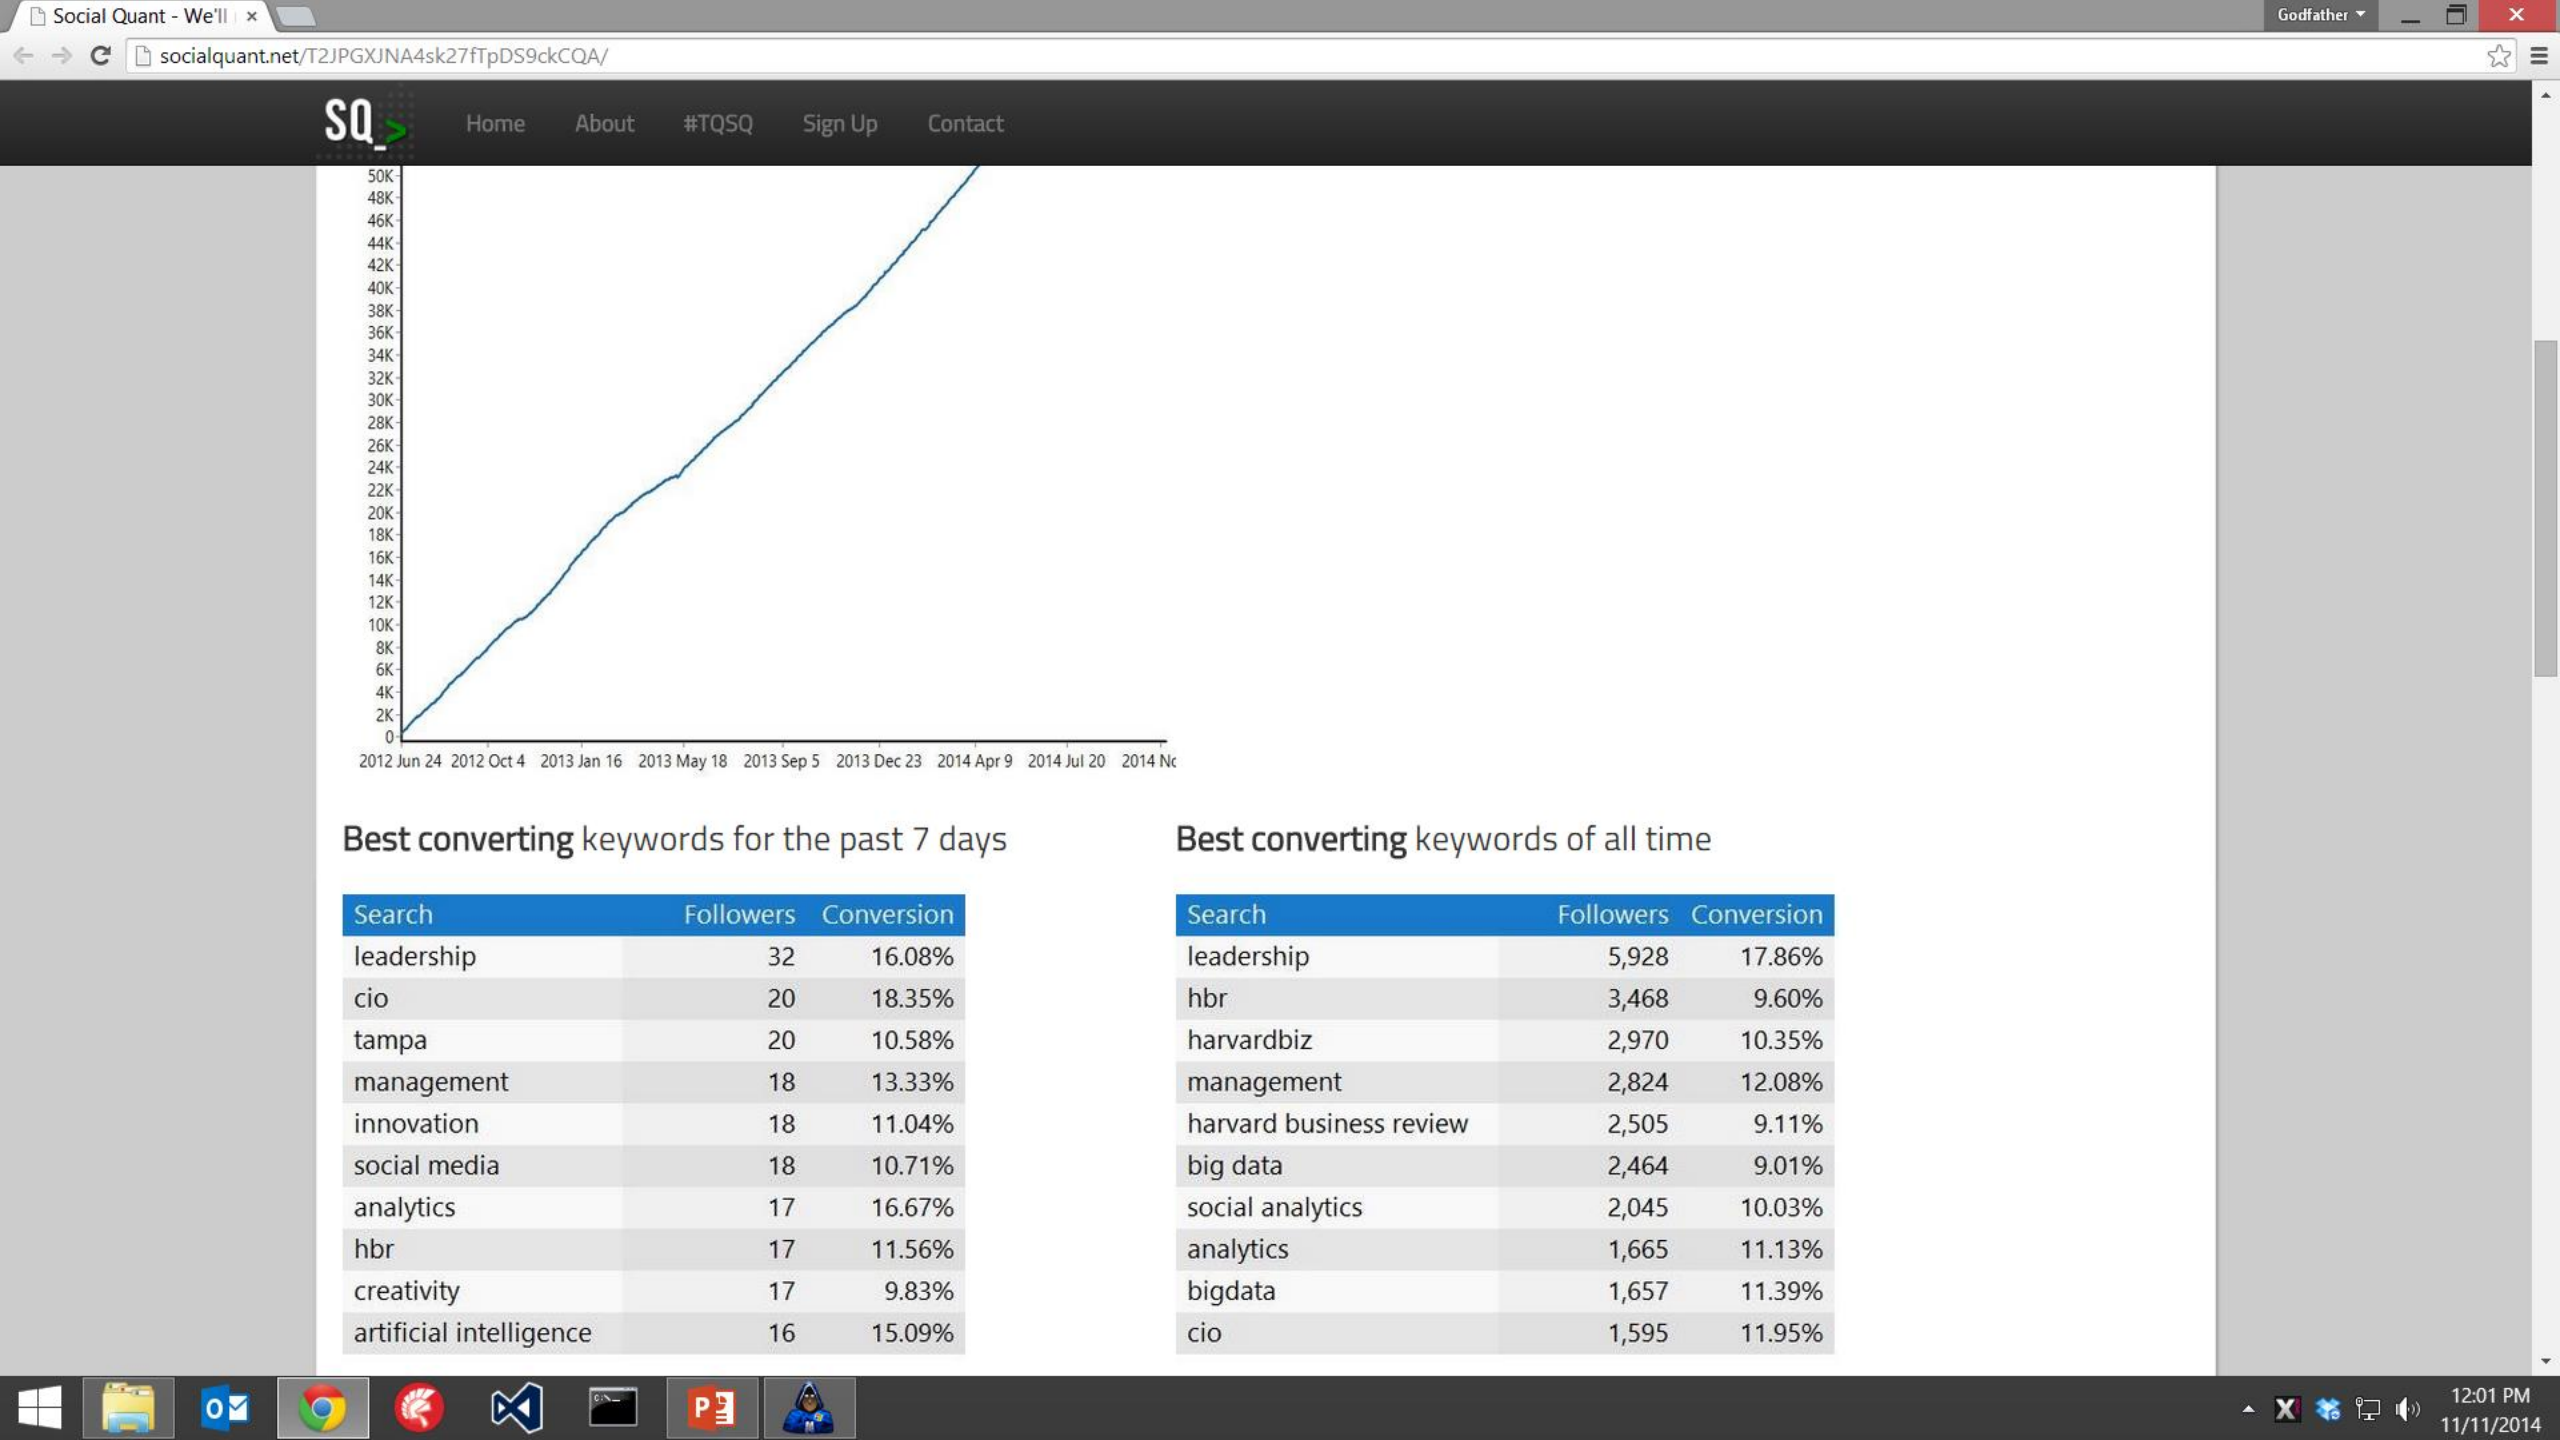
Social Quant - We'll ×

Godfather

socialquant.net/T2JPGXJNA4sk27fTpDS9ckCQA/

SQ

Home About #TQSQ Sign Up Contact

50K
48K
46K
44K
42K
40K
38K
36K
34K
32K
30K
28K
26K
24K
22K
20K
18K
16K
14K
12K
10K
8K
6K
4K
2K
0

2012 Jun 24 2012 Oct 4 2013 Jan 16 2013 May 18 2013 Sep 5 2013 Dec 23 2014 Apr 9 2014 Jul 20 2014 N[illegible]

**Best converting** keywords for the past 7 days

| Search | Followers | Conversion |
|---|---|---|
| leadership | 32 | 16.08% |
| cio | 20 | 18.35% |
| tampa | 20 | 10.58% |
| management | 18 | 13.33% |
| innovation | 18 | 11.04% |
| social media | 18 | 10.71% |
| analytics | 17 | 16.67% |
| hbr | 17 | 11.56% |
| creativity | 17 | 9.83% |
| artificial intelligence | 16 | 15.09% |

**Best converting** keywords of all time

| Search | Followers | Conversion |
|---|---|---|
| leadership | 5,928 | 17.86% |
| hbr | 3,468 | 9.60% |
| harvardbiz | 2,970 | 10.35% |
| management | 2,824 | 12.08% |
| harvard business review | 2,505 | 9.11% |
| big data | 2,464 | 9.01% |
| social analytics | 2,045 | 10.03% |
| analytics | 1,665 | 11.13% |
| bigdata | 1,657 | 11.39% |
| cio | 1,595 | 11.95% |

12:01 PM
11/11/2014